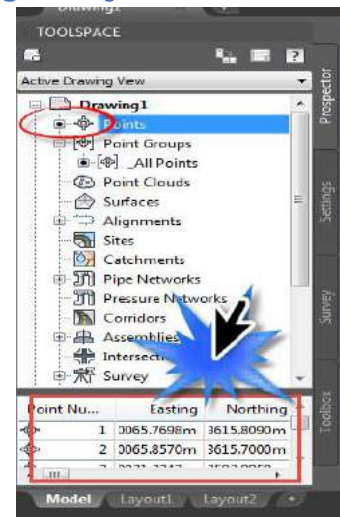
Drawing1

TOOLSPACE

Active Drawing View

Drawing1
Points
Point Groups
_All Points
Point Clouds
Surfaces
Alignments
Sites
Catchments
Pipe Networks
Pressure Networks
Corridors
Assemblies
Intersect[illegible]
Survey

Prospector
Settings
Survey
Toolbox

| Point Nu... | Easting | Northing |
|---|---|---|
| 1 | 0065.7698m | 3615.8090m |
| 2 | 0065.8570m | 3615.7000m |
| 3 | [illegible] | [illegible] |

Model
Layout1
Layout2